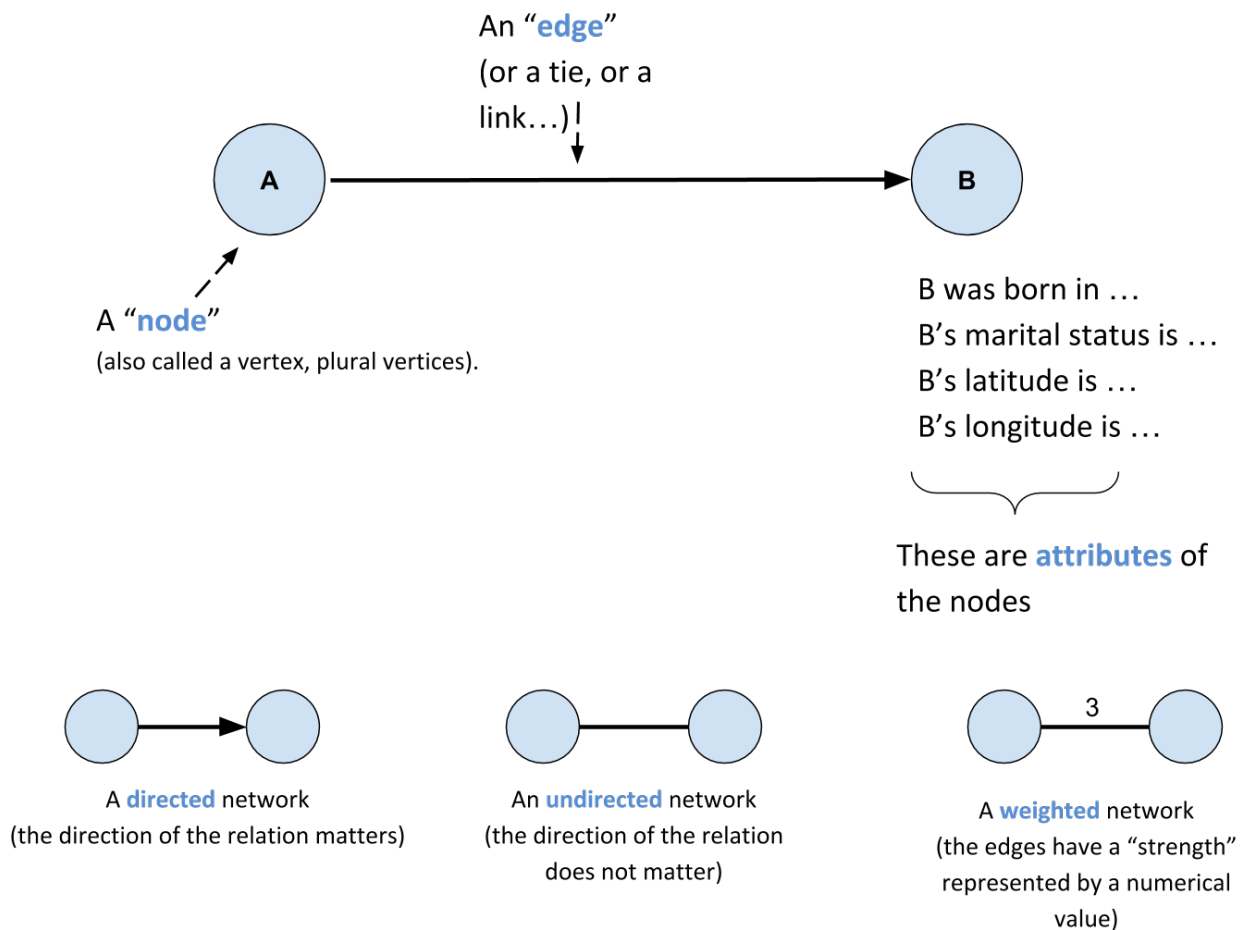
An “edge”
(or a tie, or a link…)

A

B

A “node”
(also called a vertex, plural vertices).

B was born in …
B’s marital status is …
B’s latitude is …
B’s longitude is …

These are attributes of the nodes

A directed network
(the direction of the relation matters)

An undirected network
(the direction of the relation does not matter)

3

A weighted network
(the edges have a “strength” represented by a numerical value)